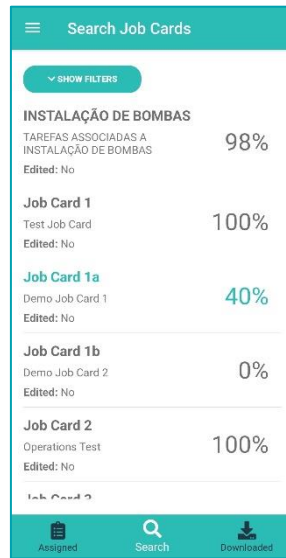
Search Job Cards

SHOW FILTERS

INSTALAÇÃO DE BOMBAS
TAREFAS ASSOCIADAS A INSTALAÇÃO DE BOMBAS
98%
Edited: No

Job Card 1
Test Job Card
100%
Edited: No

Job Card 1a
Demo Job Card 1
40%
Edited: No

Job Card 1b
Demo Job Card 2
0%
Edited: No

Job Card 2
Operations Test
100%
Edited: No

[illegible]

Assigned
Search
Downloaded